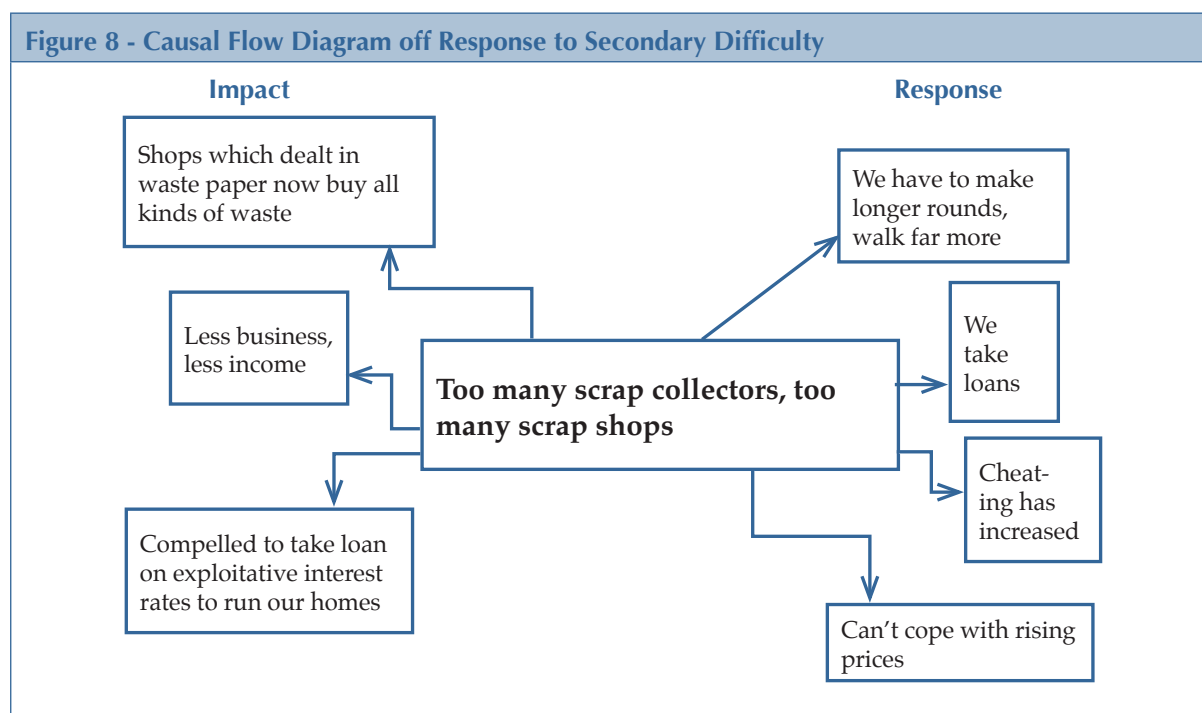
Figure 8 - Causal Flow Diagram off Response to Secondary Difficulty

Impact

Response

Shops which dealt in waste paper now buy all kinds of waste

We have to make longer rounds, walk far more

Less business, less income

We take loans

Too many scrap collectors, too many scrap shops

Cheating has increased

Compelled to take loan on exploitative interest rates to run our homes

Can’t cope with rising prices